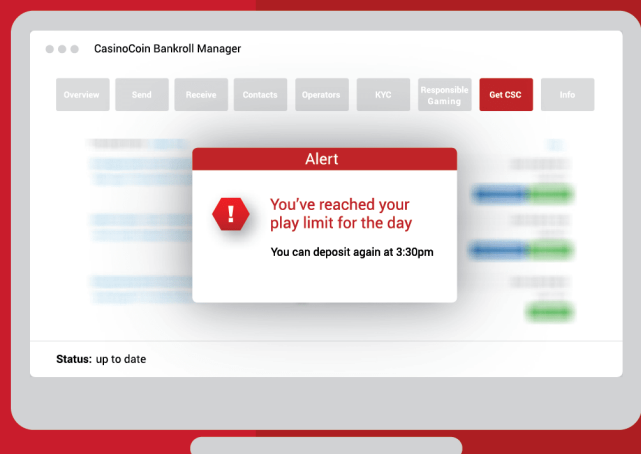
CasinoCoin Bankroll Manager

Overview | Send | Receive | Contacts | Operators | KYC | Responsible Gaming | Get CSC | Info

Alert

!

You've reached your play limit for the day

You can deposit again at 3:30pm

Status: up to date